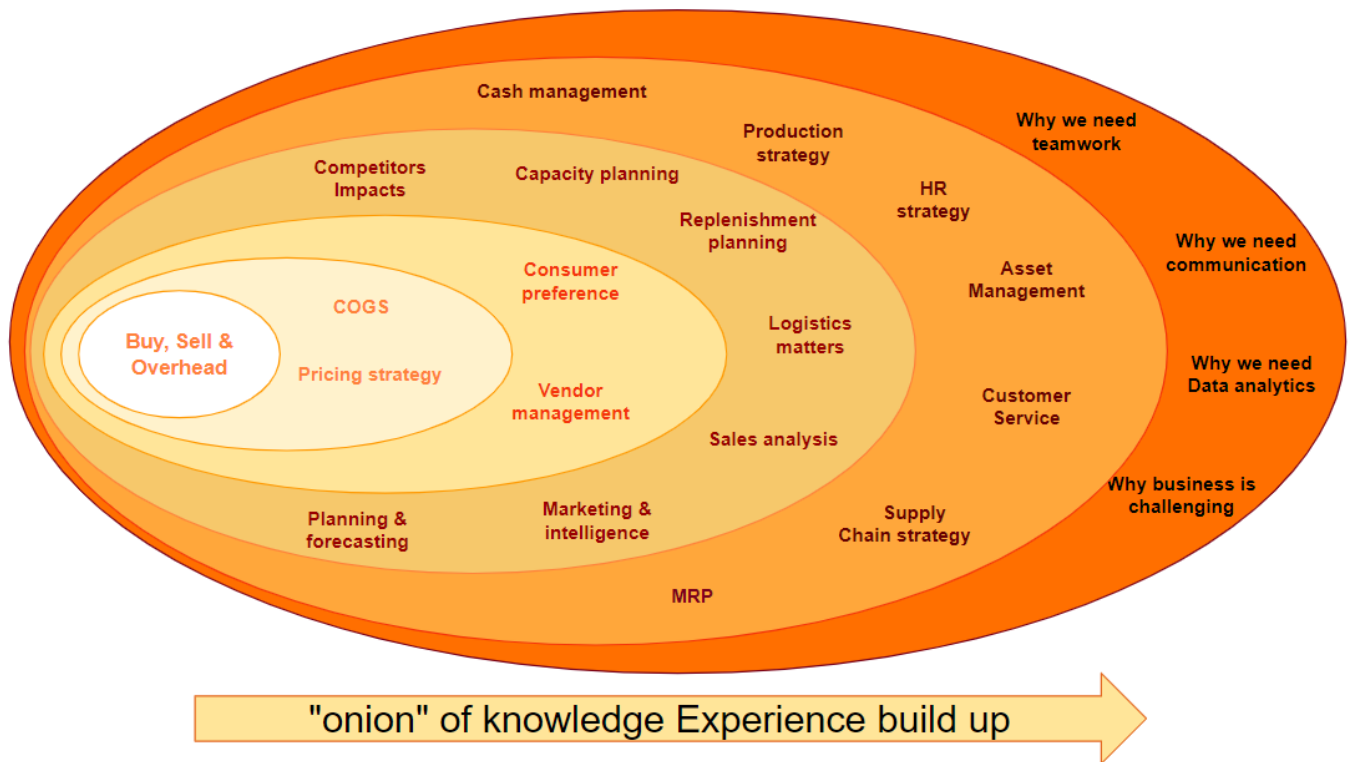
Buy, Sell & Overhead

COGS

Pricing strategy

Consumer preference

Vendor management

Competitors Impacts

Capacity planning

Replenishment planning

Logistics matters

Sales analysis

Marketing & intelligence

Planning & forecasting

Cash management

Production strategy

HR strategy

Asset Management

Customer Service

Supply Chain strategy

MRP

Why we need teamwork

Why we need communication

Why we need Data analytics

Why business is challenging

"onion" of knowledge Experience build up